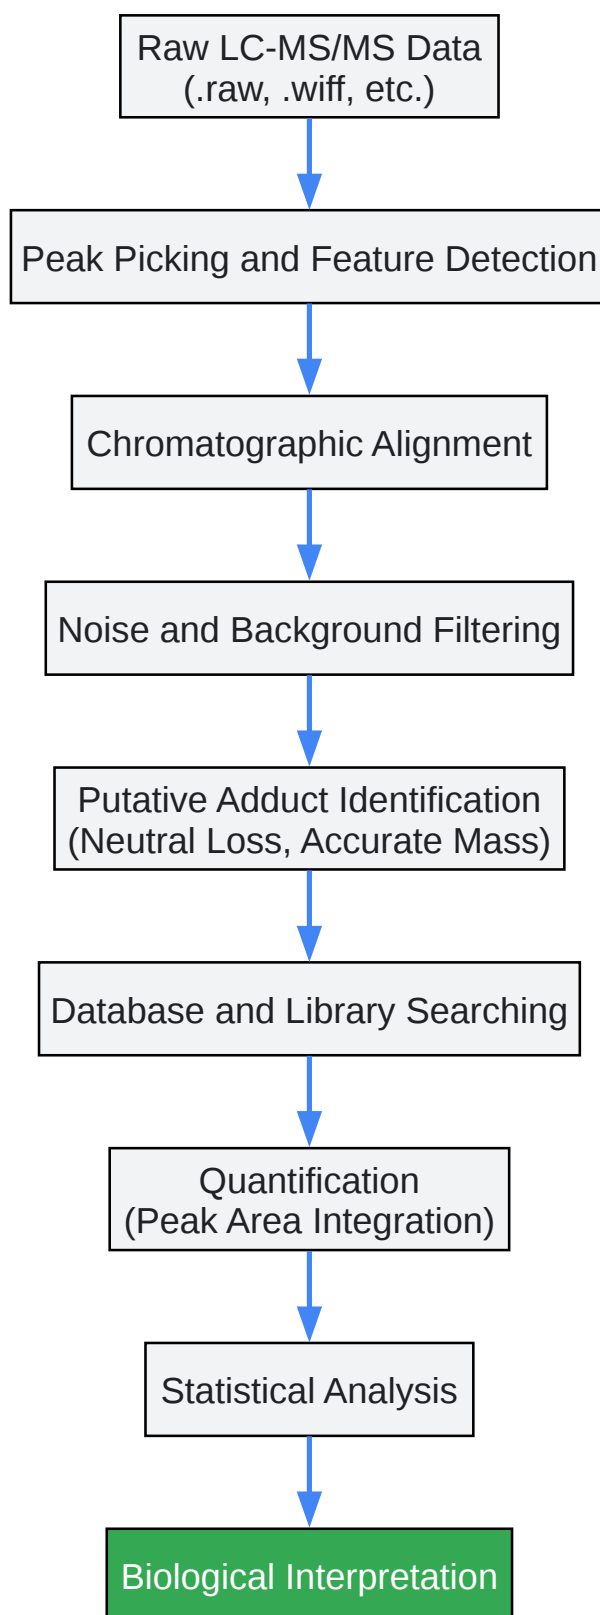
Raw LC-MS/MS Data
(.raw, .wiff, etc.)

Peak Picking and Feature Detection

Chromatographic Alignment

Noise and Background Filtering

Putative Adduct Identification
(Neutral Loss, Accurate Mass)

Database and Library Searching

Quantification
(Peak Area Integration)

Statistical Analysis

Biological Interpretation